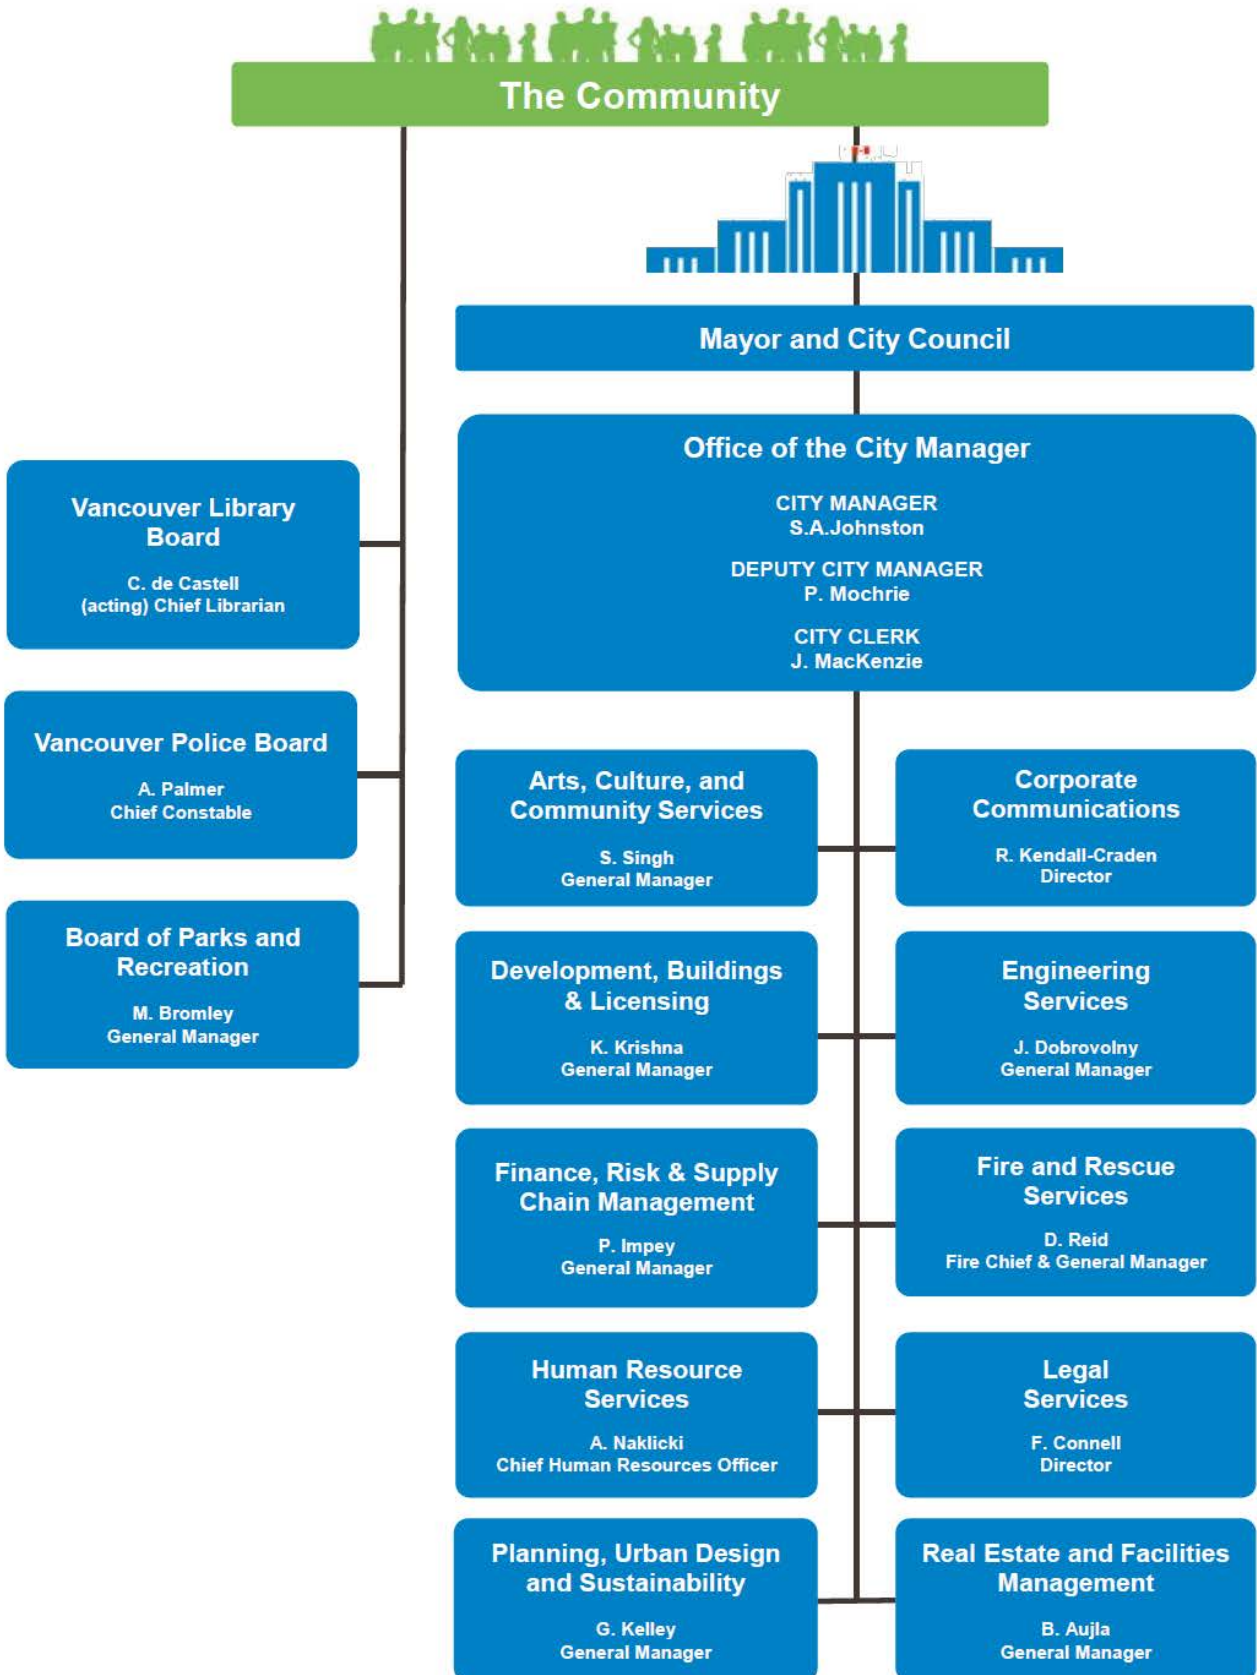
The Community

Mayor and City Council

Office of the City Manager

CITY MANAGER
S.A.Johnston

DEPUTY CITY MANAGER
P. Mochrie

CITY CLERK
J. MacKenzie

Vancouver Library Board
C. de Castell
(acting) Chief Librarian

Vancouver Police Board
A. Palmer
Chief Constable

Board of Parks and Recreation
M. Bromley
General Manager

Arts, Culture, and Community Services
S. Singh
General Manager

Corporate Communications
R. Kendall-Craden
Director

Development, Buildings & Licensing
K. Krishna
General Manager

Engineering Services
J. Dobrovolny
General Manager

Finance, Risk & Supply Chain Management
P. Impey
General Manager

Fire and Rescue Services
D. Reid
Fire Chief & General Manager

Human Resource Services
A. Naklicki
Chief Human Resources Officer

Legal Services
F. Connell
Director

Planning, Urban Design and Sustainability
G. Kelley
General Manager

Real Estate and Facilities Management
B. Aujla
General Manager